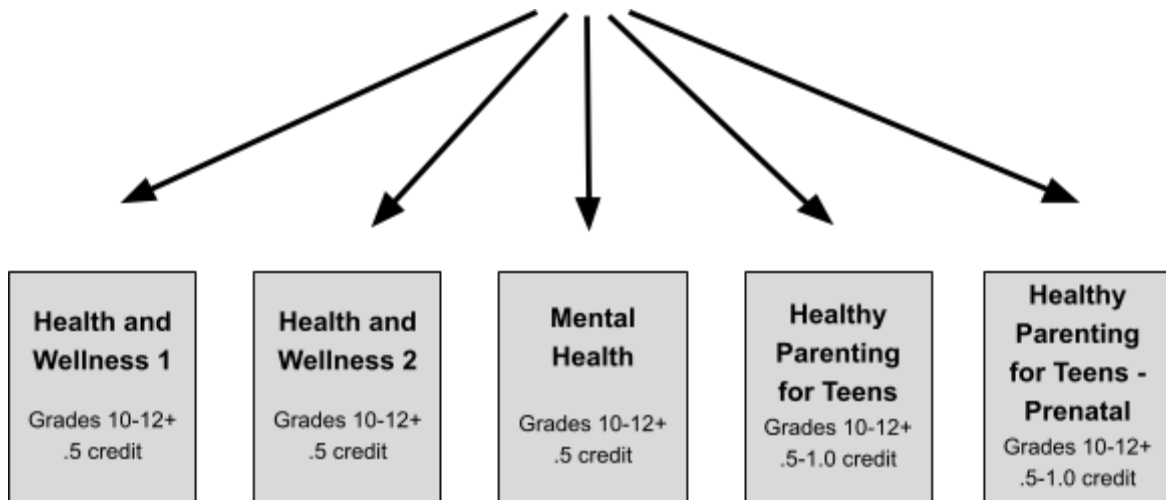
Health and Wellness 1

Grades 10-12+
.5 credit

Health and Wellness 2

Grades 10-12+
.5 credit

Mental Health

Grades 10-12+
.5 credit

Healthy Parenting for Teens

Grades 10-12+
.5-1.0 credit

Healthy Parenting for Teens - Prenatal

Grades 10-12+
.5-1.0 credit